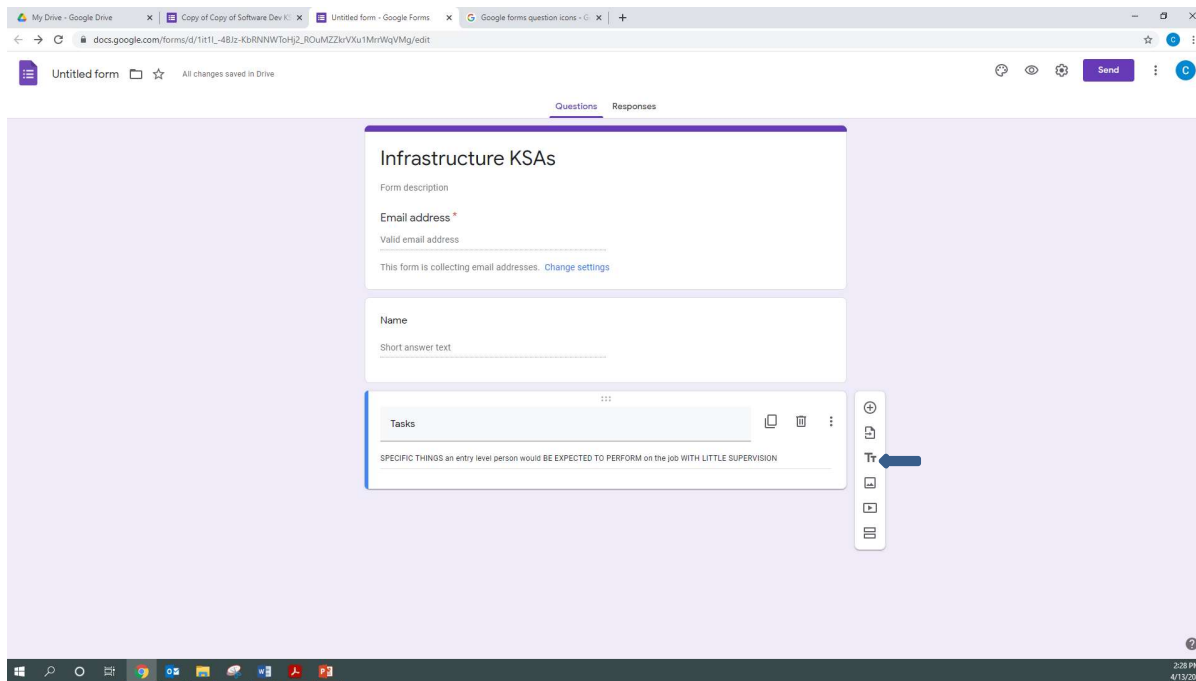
My Drive - Google Drive
Copy of Copy of Software Dev K
Untitled form - Google Forms
Google forms question icons - G

docs.google.com/forms/d/1it1l_-4BJz-KbRNNWToHj2_ROuMZZkrVXu1MrrWqVMg/edit

Untitled form
All changes saved in Drive

Send

Questions Responses

Infrastructure KSAs

Form description

Email address *

Valid email address

This form is collecting email addresses. Change settings

Name

Short answer text

Tasks

SPECIFIC THINGS an entry level person would BE EXPECTED TO PERFORM on the job WITH LITTLE SUPERVISION

Tт

2:28 PM
4/13/20